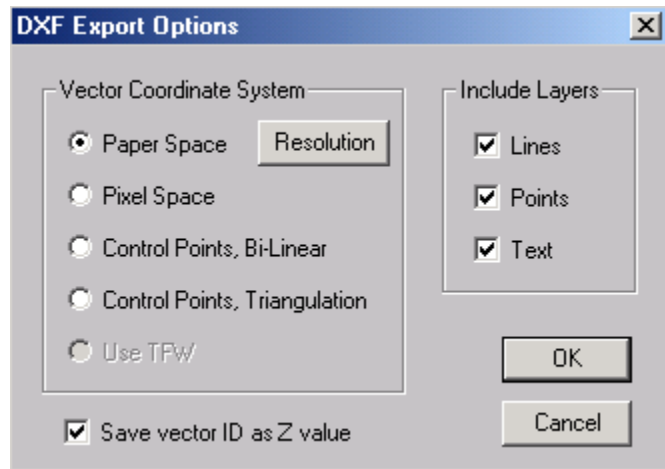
DXF Export Options

Vector Coordinate System

Paper Space

Resolution

Pixel Space

Control Points, Bi-Linear

Control Points, Triangulation

Use TFW

Include Layers

Lines

Points

Text

OK

Cancel

Save vector ID as Z value